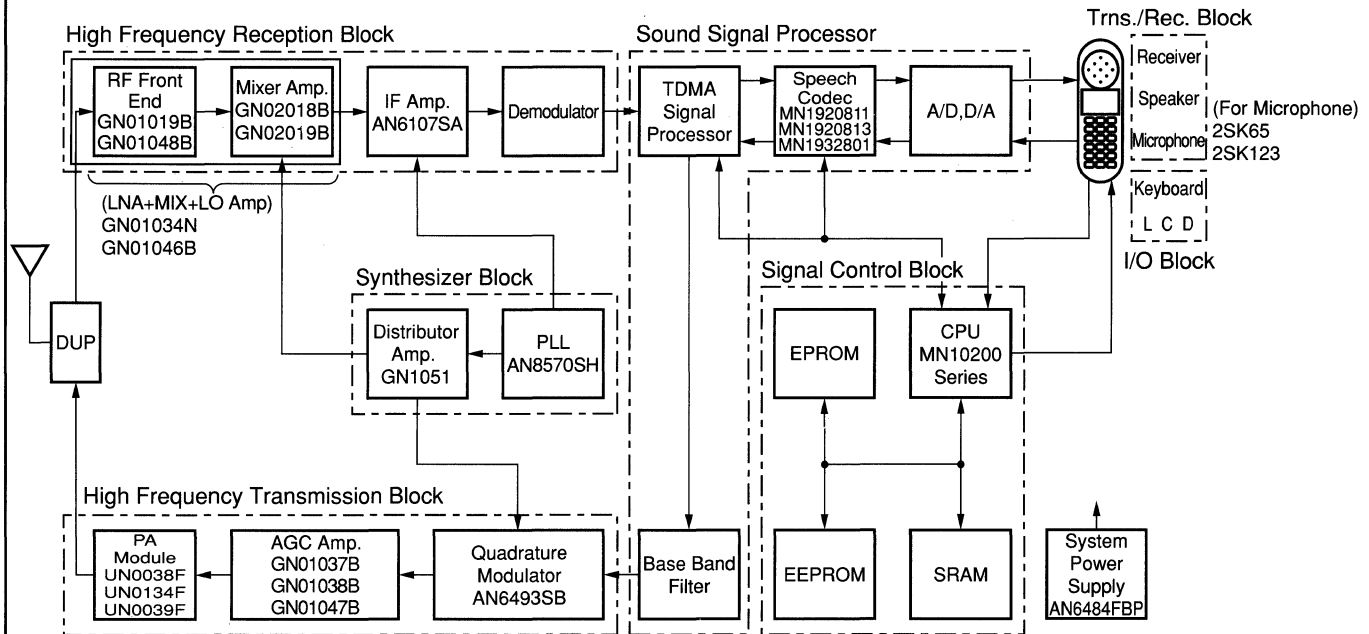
High Frequency Reception Block

RF Front End GN01019B GN01048B

Mixer Amp. GN02018B GN02019B

IF Amp. AN6107SA

Demodulator

(LNA+MIX+LO Amp) GN01034N GN01046B

Sound Signal Processor

TDMA Signal Processor

Speech Codec MN1920811 MN1920813 MN1932801

A/D,D/A

Trns./Rec. Block

Receiver

Speaker

Microphone

(For Microphone) 2SK65 2SK123

Keyboard

L C D

I/O Block

Synthesizer Block

Distributor Amp. GN1051

PLL AN8570SH

DUP

Signal Control Block

EPROM

CPU MN10200 Series

EEPROM

SRAM

High Frequency Transmission Block

PA Module UN0038F UN0134F UN0039F

AGC Amp. GN01037B GN01038B GN01047B

Quadrature Modulator AN6493SB

Base Band Filter

System Power Supply AN6484FBP